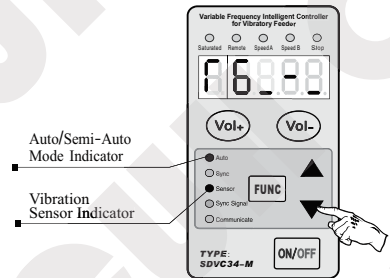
Variable Frequency Intelligent Controller for Vibratory Feeder

Saturated Remote SpeedA Speed B Stop

F6_-.-.

Vol+ Vol-

Auto/Semi-Auto Mode Indicator

Vibration Sensor Indicator

Auto
Sync
Sensor
Sync Signal
Communicate

FUNC

TYPE: SDVC34-M

ON/OFF